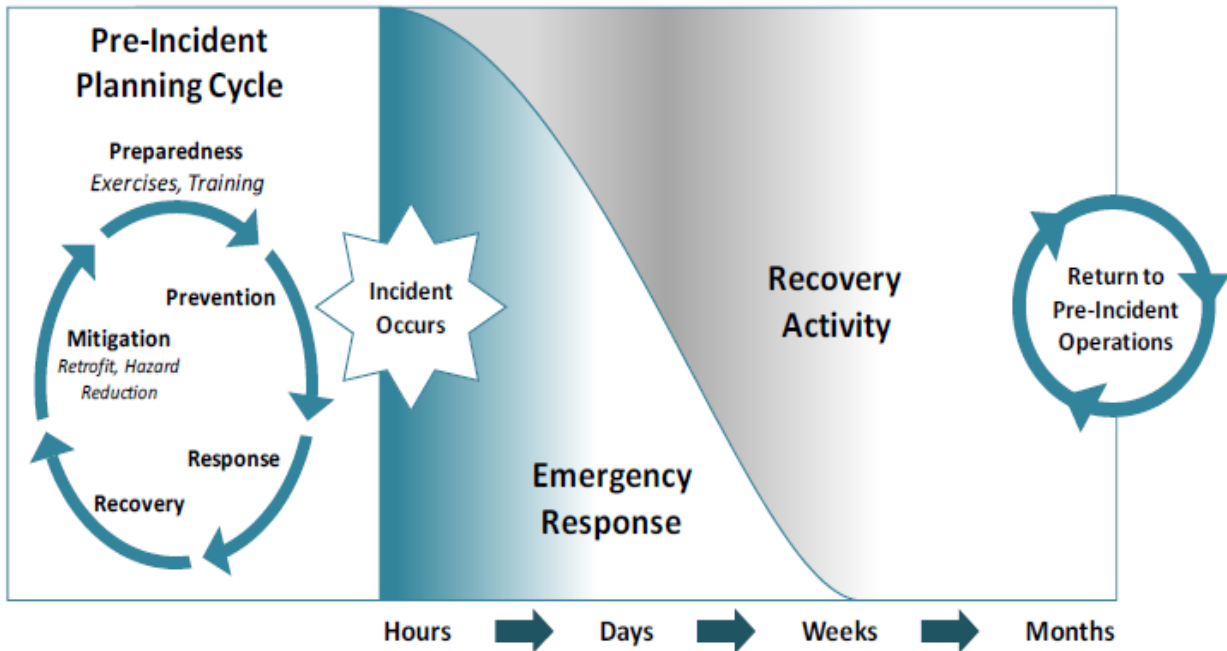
Pre-Incident Planning Cycle

Preparedness
Exercises, Training

Prevention

Mitigation
Retrofit, Hazard Reduction

Response

Recovery

Incident Occurs

Recovery Activity

Emergency Response

Return to Pre-Incident Operations

Hours Days Weeks Months